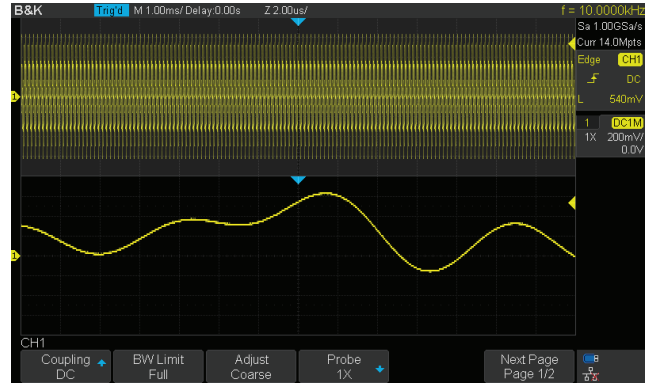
B&K Trig'd M 1.00ms/ Delay:0.00s Z 2.00us/ f = 10.0000kHz

Sa 1.00GSa/s
Curr 14.0Mpts

Edge CH1
DC
L 540mV

1 DC1M
1X 200mV/
0.0V

1

1

CH1

Coupling
DC

BW Limit
Full

Adjust
Coarse

Probe
1X

Next Page
Page 1/2